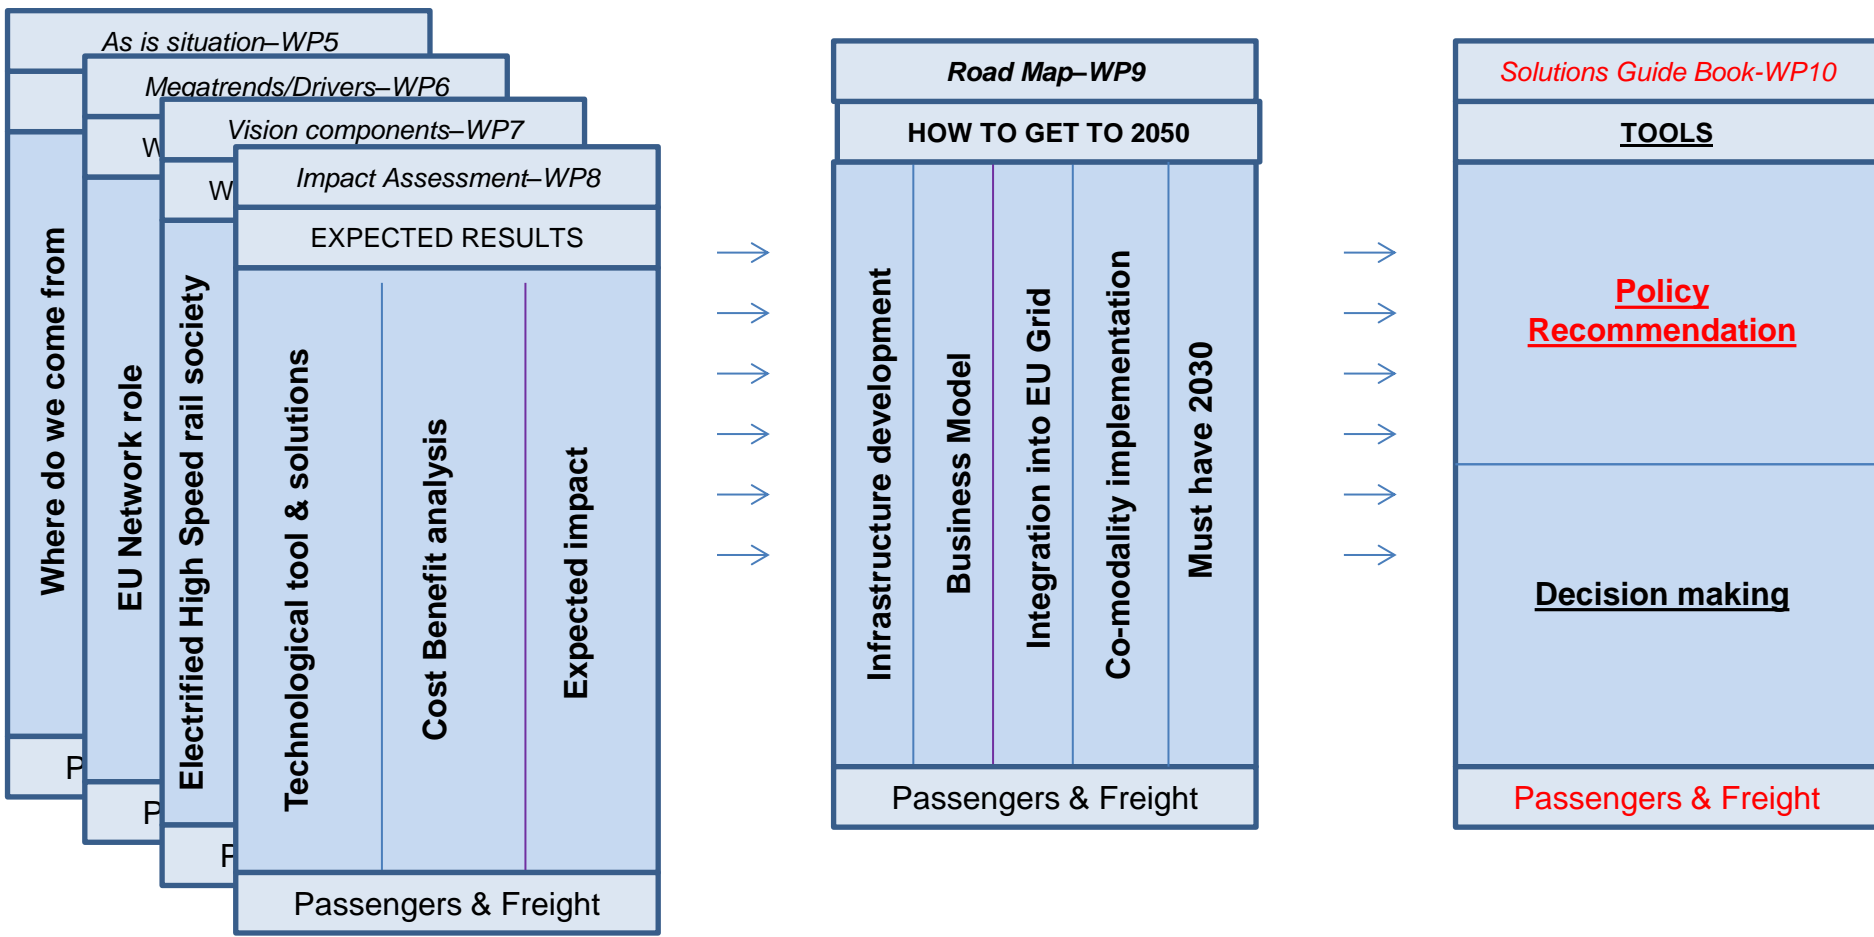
As is situation–WP5

Where do we come from

P

Megatrends/Drivers–WP6

W

EU Network role

P

Vision components–WP7

W

Electrified High Speed rail society

P

Impact Assessment–WP8

EXPECTED RESULTS

Technological tool & solutions

Cost Benefit analysis

Expected impact

Passengers & Freight

Road Map–WP9

HOW TO GET TO 2050

Infrastructure development

Business Model

Integration into EU Grid

Co-modality implementation

Must have 2030

Passengers & Freight

Solutions Guide Book-WP10

TOOLS

Policy Recommendation

Decision making

Passengers & Freight